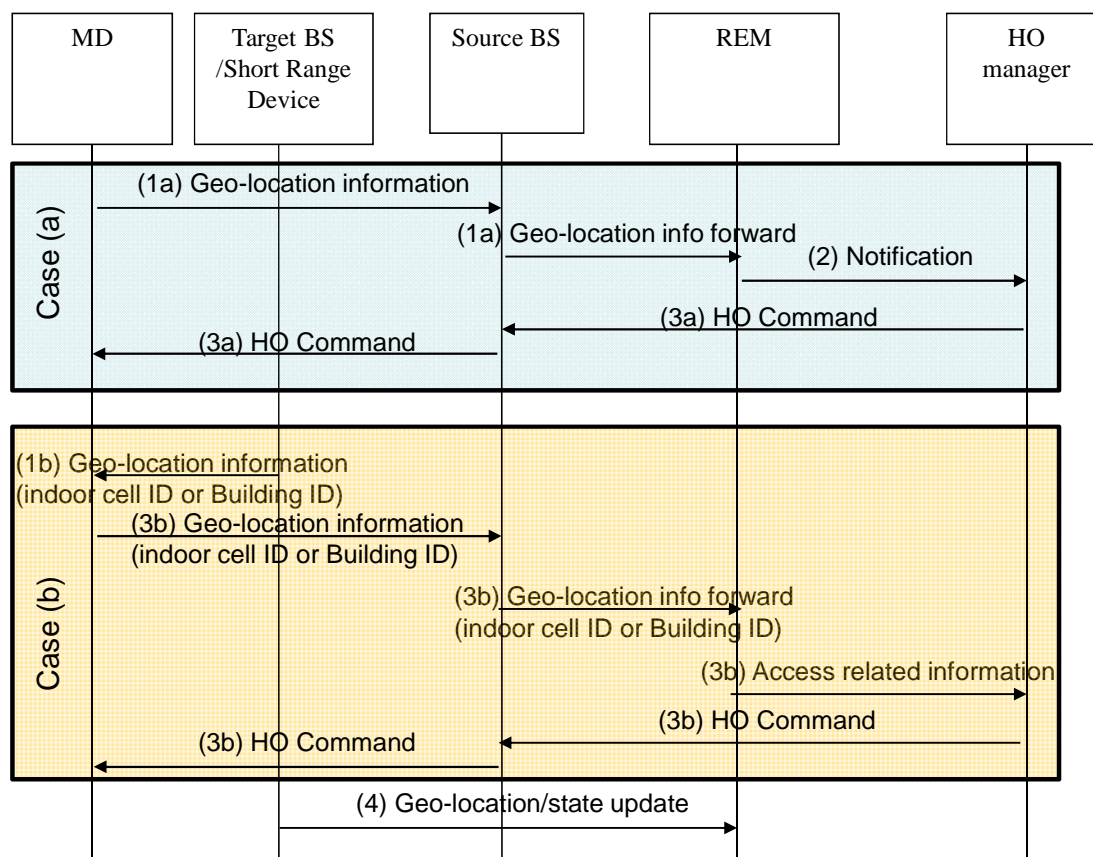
MD

Target BS /Short Range Device

Source BS

REM

HO manager

Case (a)

(1a) Geo-location information

(1a) Geo-location info forward

(2) Notification

(3a) HO Command

(3a) HO Command

Case (b)

(1b) Geo-location information (indoor cell ID or Building ID)

(3b) Geo-location information (indoor cell ID or Building ID)

(3b) Geo-location info forward (indoor cell ID or Building ID)

(3b) Access related information

(3b) HO Command

(3b) HO Command

(4) Geo-location/state update